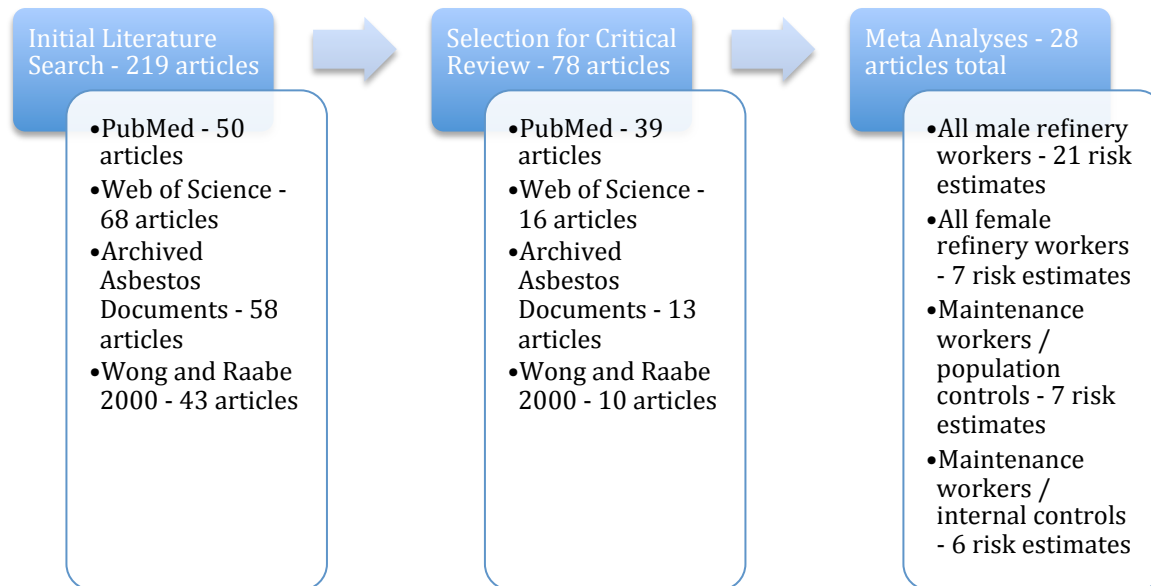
Initial Literature Search - 219 articles

•PubMed - 50 articles
•Web of Science - 68 articles
•Archived Asbestos Documents - 58 articles
•Wong and Raabe 2000 - 43 articles

Selection for Critical Review - 78 articles

•PubMed - 39 articles
•Web of Science - 16 articles
•Archived Asbestos Documents - 13 articles
•Wong and Raabe 2000 - 10 articles

Meta Analyses - 28 articles total

•All male refinery workers - 21 risk estimates
•All female refinery workers - 7 risk estimates
•Maintenance workers / population controls - 7 risk estimates
•Maintenance workers / internal controls - 6 risk estimates